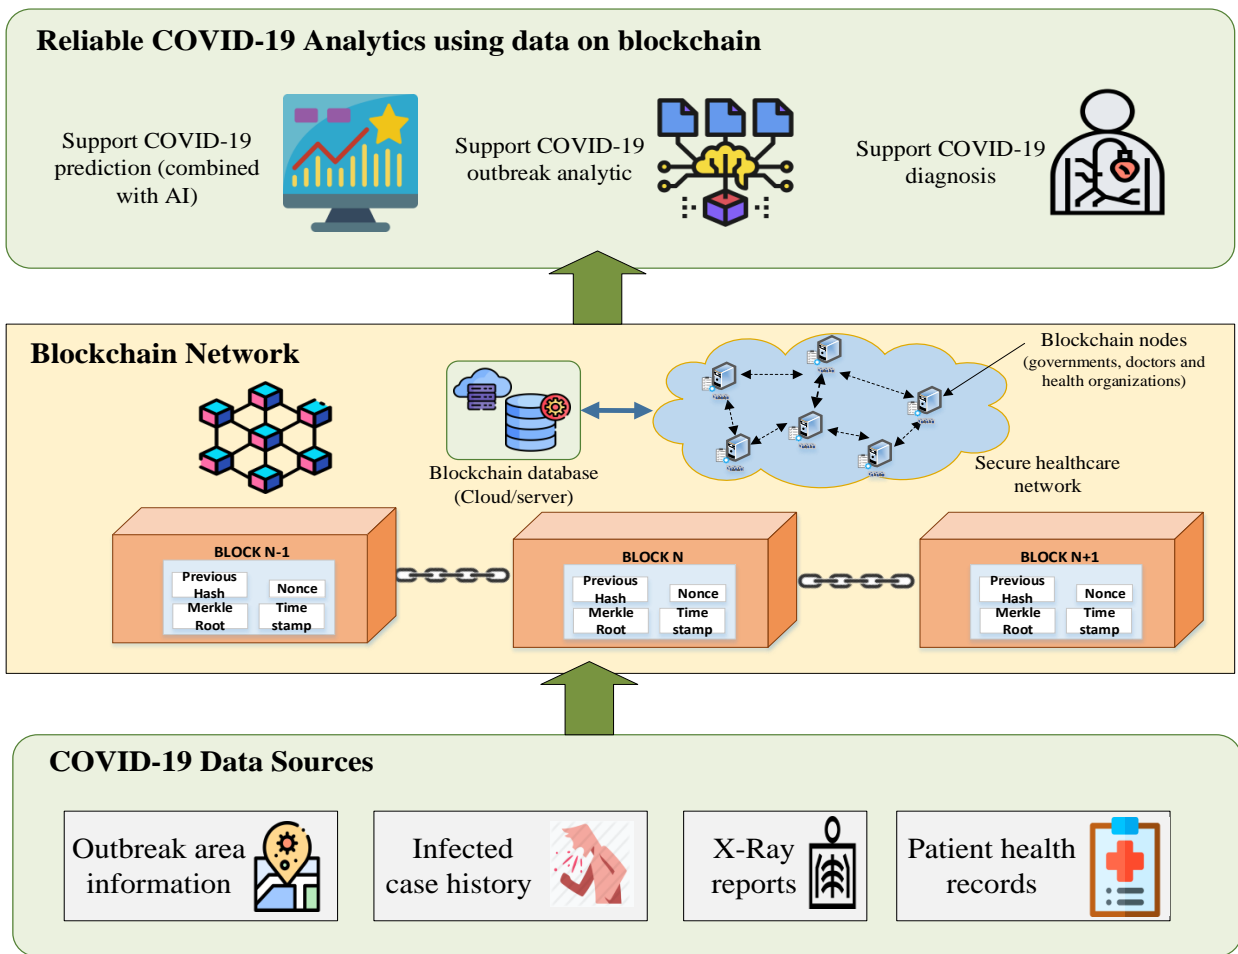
Reliable COVID-19 Analytics using data on blockchain

Support COVID-19 prediction (combined with AI)

Support COVID-19 outbreak analytic

Support COVID-19 diagnosis

Blockchain Network

Blockchain database (Cloud/server)

Blockchain nodes (governments, doctors and health organizations)

Secure healthcare network

BLOCK N-1
Previous Hash
Nonce
Merkle Root
Time stamp

BLOCK N
Previous Hash
Nonce
Merkle Root
Time stamp

BLOCK N+1
Previous Hash
Nonce
Merkle Root
Time stamp

COVID-19 Data Sources

Outbreak area information

Infected case history

X-Ray reports

Patient health records